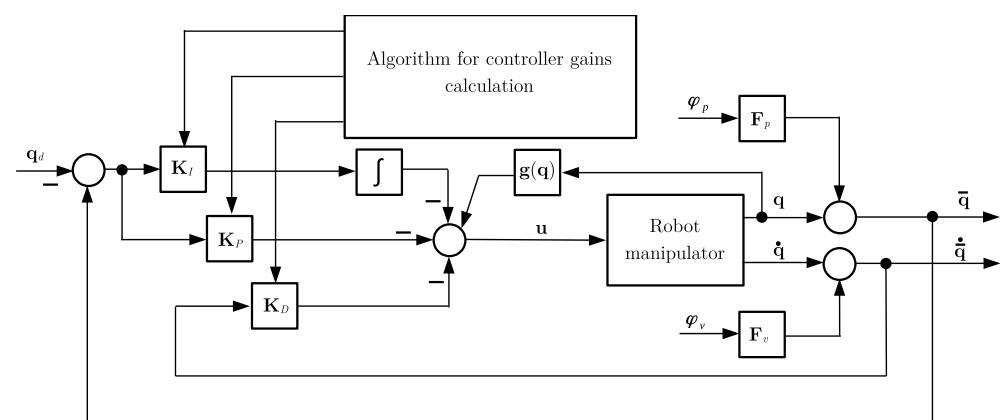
Algorithm for controller gains calculation

$\mathbf{q}_d$

$-$

$\mathbf{K}_I$

$\mathbf{K}_P$

$\mathbf{K}_D$

$\int$

$\mathbf{g}(\mathbf{q})$

$-$

$-$

$-$

$\mathbf{u}$

Robot manipulator

$\boldsymbol{\varphi}_p$

$\mathbf{F}_p$

$\mathbf{q}$

$\dot{\mathbf{q}}$

$\bar{\mathbf{q}}$

$\dot{\bar{\mathbf{q}}}$

$\boldsymbol{\varphi}_v$

$\mathbf{F}_v$